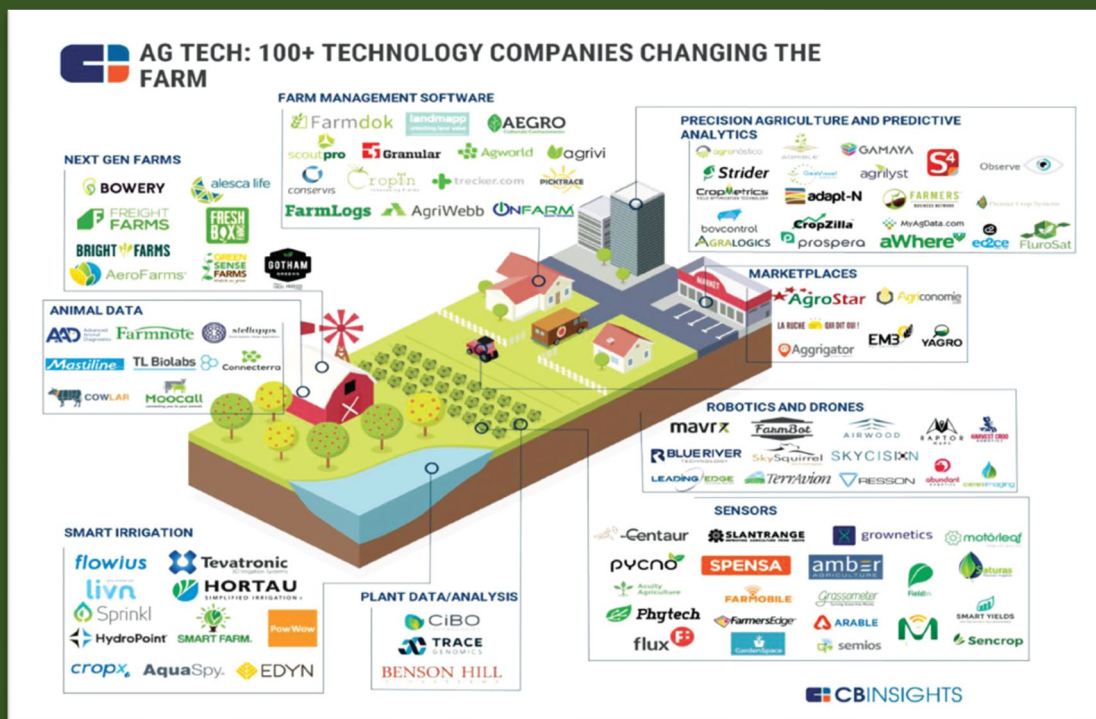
AG TECH: 100+ TECHNOLOGY COMPANIES CHANGING THE FARM

FARM MANAGEMENT SOFTWARE
Farmdok
landmapp
AEGRO
scoutpro
Granular
Agworld
agrivi
conservis
CropIn
trecker.com
PICKTRACE
FarmLogs
AgriWebb
ONFARM

PRECISION AGRICULTURE AND PREDICTIVE ANALYTICS
agronóstico
ACQUIRE
GAMAYA
S4
Observe
Strider
agrilyst
CropMetrics
adapt-N
FARMERS BUSINESS NETWORK
bovcontrol
CropZilla
MyAgData.com
AGRALOGICS
prospera
aWhere
ed2ce
FluroSat

NEXT GEN FARMS
BOWERY
alesca life
FREIGHT FARMS
FRESH BOX
BRIGHT FARMS
AeroFarms
GREEN SENSE FARMS
GOTHAM GREENS

ANIMAL DATA
AAD
Farmnote
stellapps
Mastiline
TL Biolabs
Connecterra
COWLAR
Moocall

MARKETPLACES
AgroStar
Agriconomie
LA RUCHE QUI DIT OUI!
EM3
YAGRO
Aggrigator

ROBOTICS AND DRONES
mavrx
FarmBot
AIRWOOD
RAPTOR MAPS
HARVEST CROO ROBOTICS
BLUE RIVER TECHNOLOGY
SkySquirrel
SKYCISION
LEADING EDGE
TerrAvion
IRESSON
abundant robotics
ceresimaging

SENSORS
Centaur
SLANTRANGE
grownetics
motorleaf
pycno
SPENSA
amber AGRICULTURE
Fieldin
Saturas
Acuity Agriculture
FARMOBILE
Grassometer
SMART YIELDS
Phytech
FarmersEdge
ARABLE
flux
GardenSpace
semios
Sencrop

SMART IRRIGATION
flowius
Tevatronic
livn
HORTAU
Sprinkl
HydroPoint
SMART FARM.
PowWow
cropx
AquaSpy
EDYN

PLANT DATA/ANALYSIS
CiBO
TRACE GENOMICS
BENSON HILL

MARKET

CB INSIGHTS